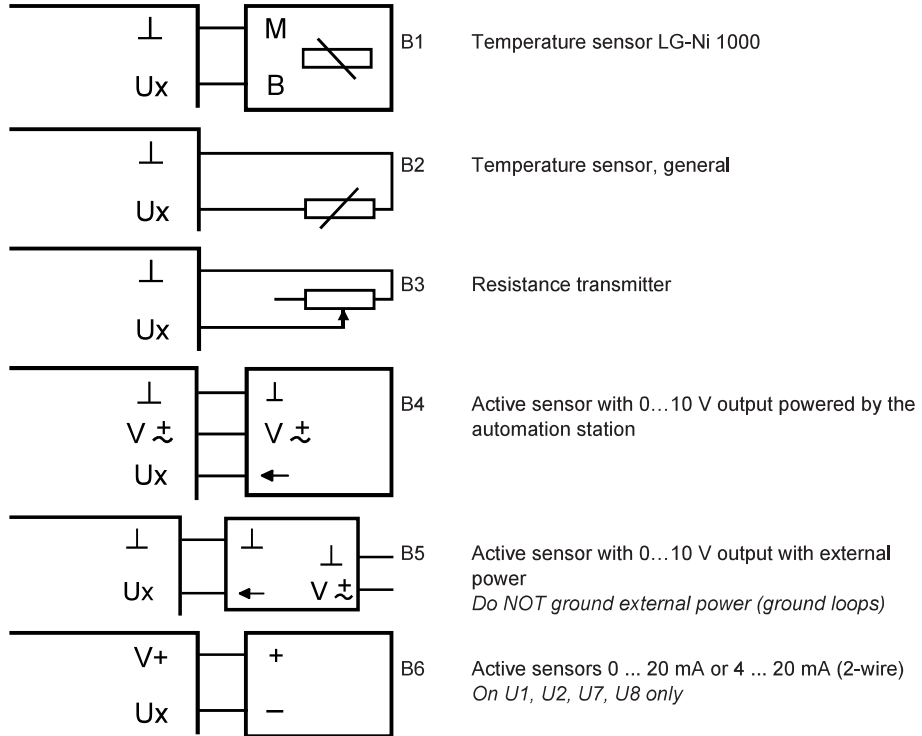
⊥
Ux
M
B
B1
Temperature sensor LG-Ni 1000

⊥
Ux
B2
Temperature sensor, general

⊥
Ux
B3
Resistance transmitter

⊥
V $\stackrel{+}{\sim}$
Ux
⊥
V $\stackrel{+}{\sim}$
←
B4
Active sensor with 0…10 V output powered by the automation station

⊥
Ux
⊥
←
⊥
V $\stackrel{+}{\sim}$
B5
Active sensor with 0…10 V output with external power
*Do NOT ground external power (ground loops)*

V+
Ux
+
–
B6
Active sensors 0 ... 20 mA or 4 ... 20 mA (2-wire)
*On U1, U2, U7, U8 only*